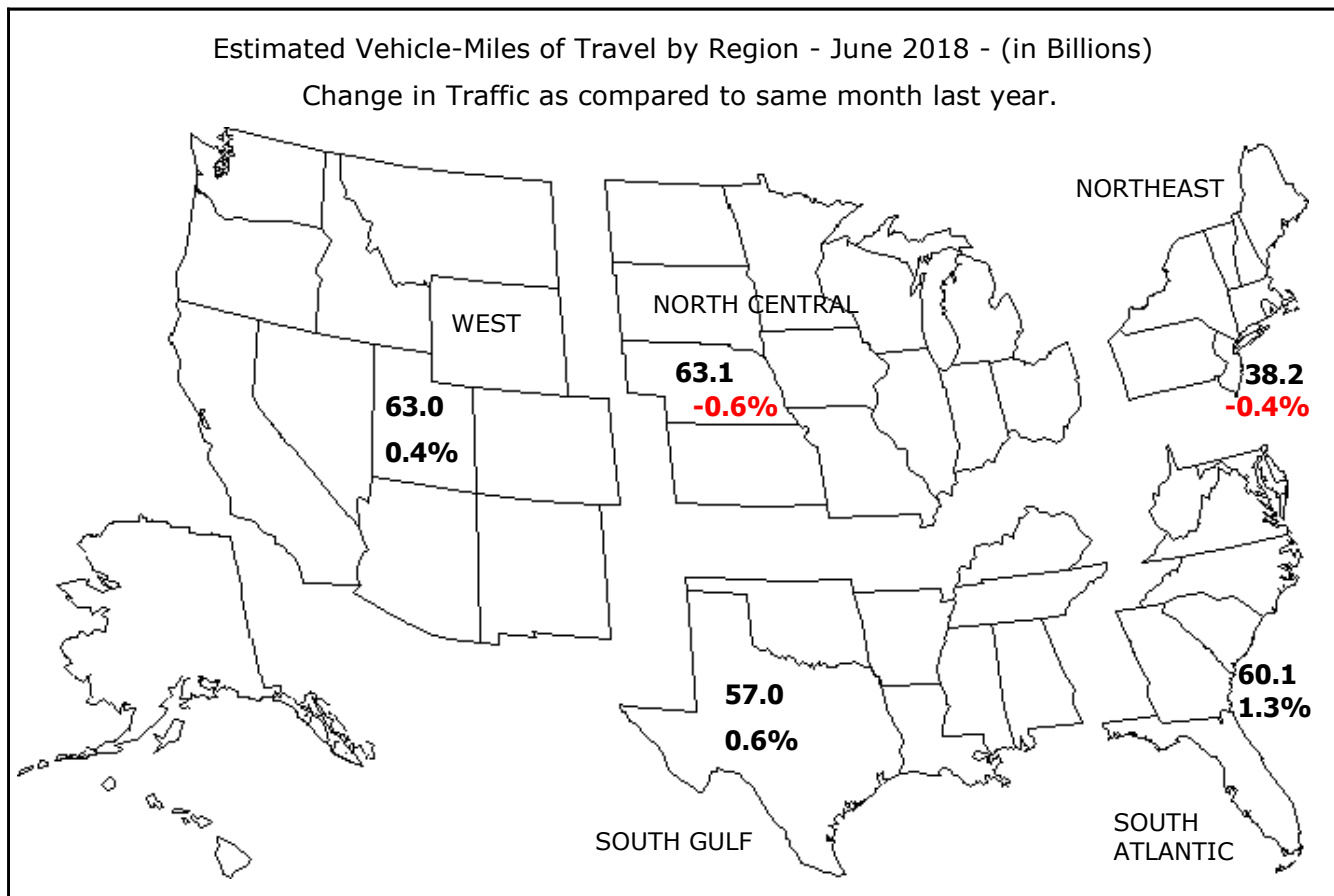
Estimated Vehicle-Miles of Travel by Region - June 2018 - (in Billions)
Change in Traffic as compared to same month last year.

NORTHEAST

WEST

NORTH CENTRAL

63.1
-0.6%

38.2
-0.4%

63.0
0.4%

57.0
0.6%

60.1
1.3%

SOUTH GULF

SOUTH ATLANTIC